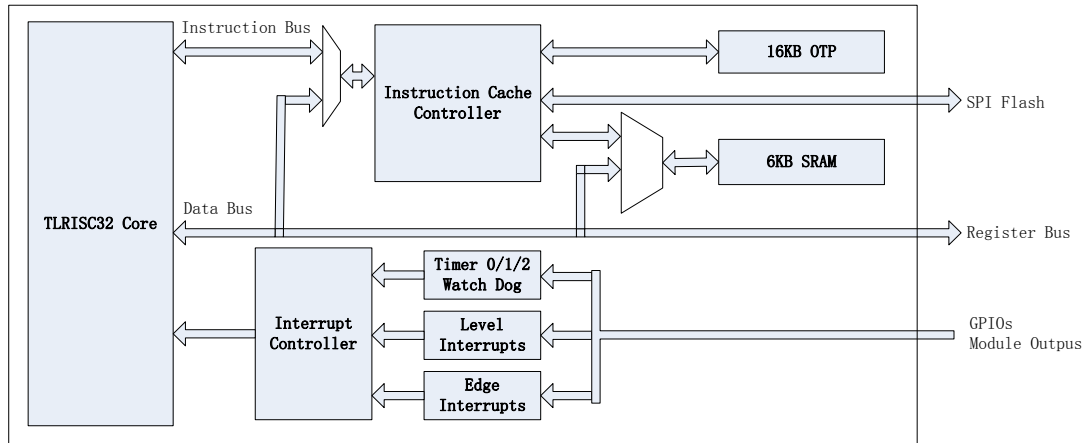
Instruction Bus

16KB OTP

Instruction Cache Controller

SPI Flash

6KB SRAM

TLRISC32 Core

Data Bus

Register Bus

Timer 0/1/2 Watch Dog

Interrupt Controller

Level Interrupts

GPIOs Module Outpus

Edge Interrupts